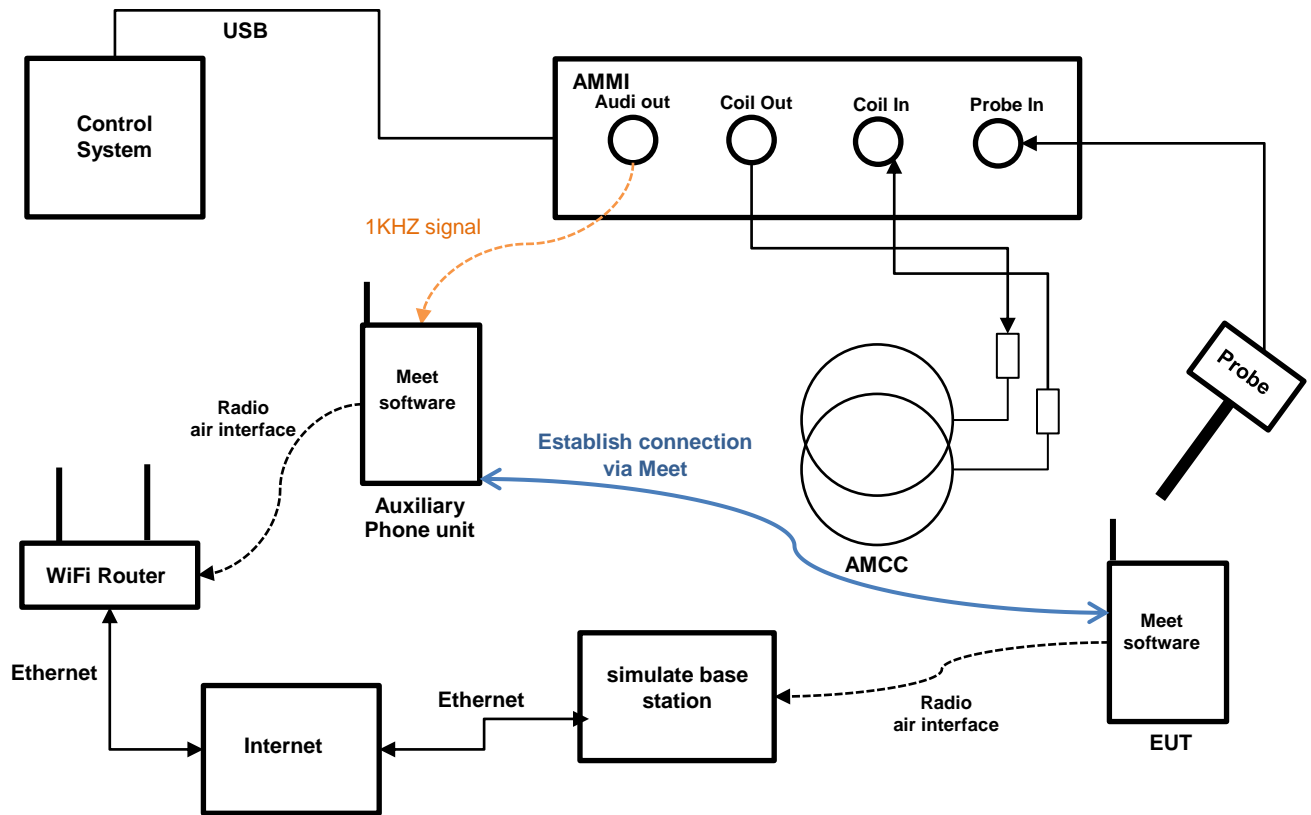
USB

Control System

AMMI
Audi out
Coil Out
Coil In
Probe In

1KHZ signal

Meet software

Auxiliary Phone unit

Radio air interface

Establish connection via Meet

Probe

AMCC

WiFi Router

Meet software

EUT

Ethernet

Internet

Ethernet

simulate base station

Radio air interface